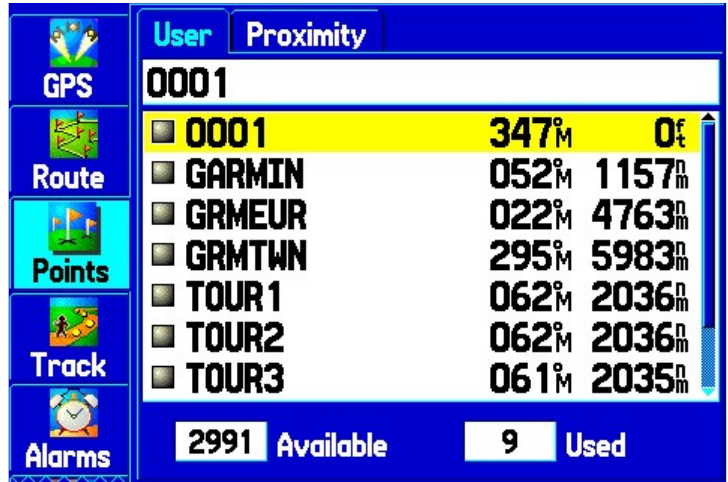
GPS
Route
Points
Track
Alarms

User | Proximity

0001

| 0001 | 347°M | 0ft |
|---|---|---|
| GARMIN | 052°M | 1157nm |
| GRMEUR | 022°M | 4763nm |
| GRMTWN | 295°M | 5983nm |
| TOUR1 | 062°M | 2036nm |
| TOUR2 | 062°M | 2036nm |
| TOUR3 | 061°M | 2035nm |

2991 Available 9 Used